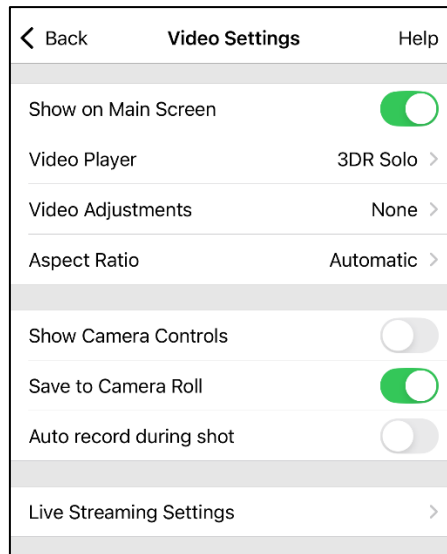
Back Video Settings Help

Show on Main Screen

Video Player 3DR Solo

Video Adjustments None

Aspect Ratio Automatic

Show Camera Controls

Save to Camera Roll

Auto record during shot

Live Streaming Settings